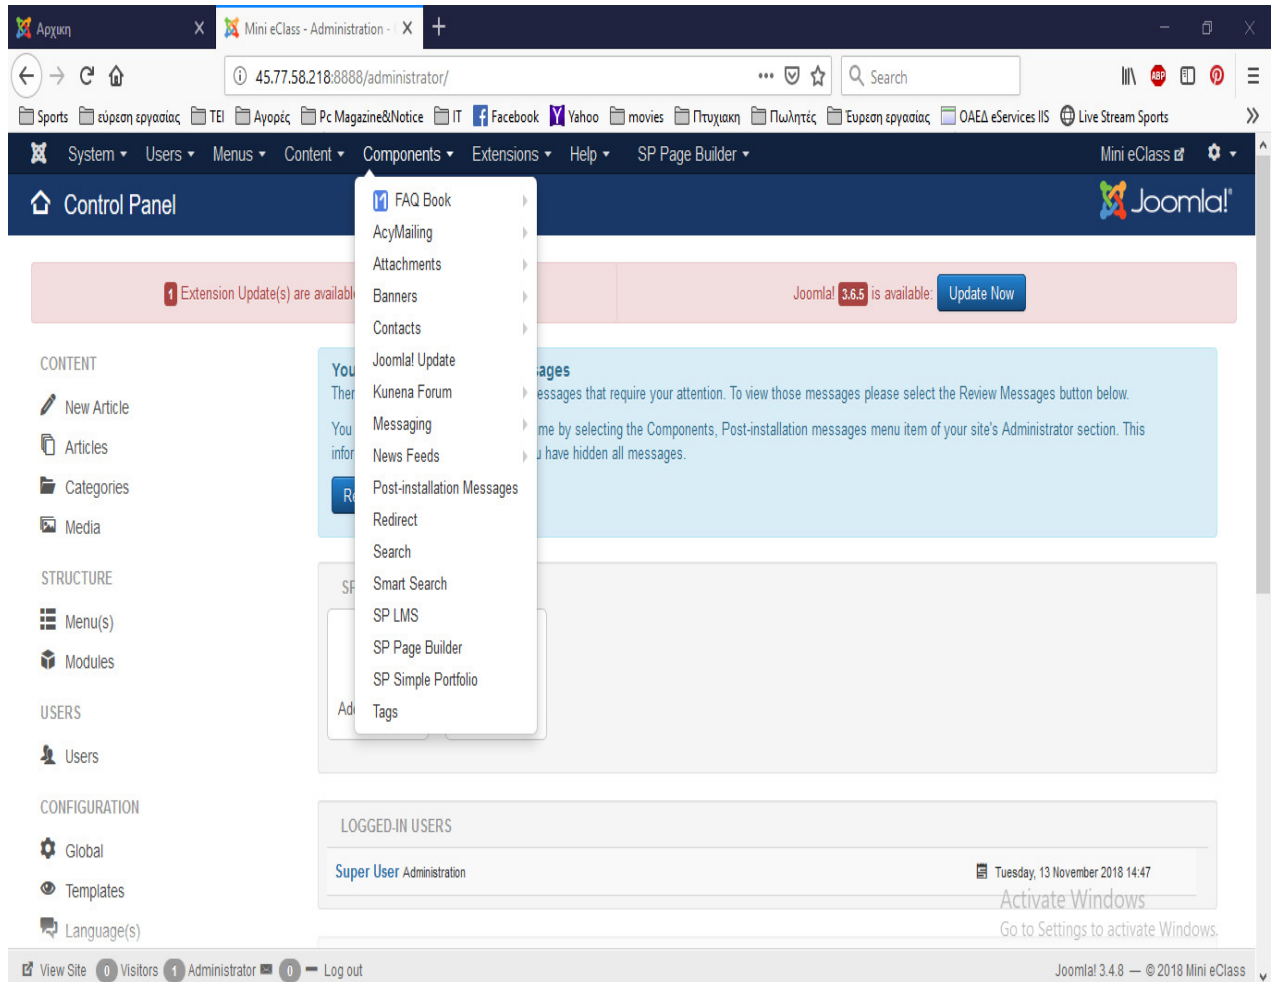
Αρχικη X | Mini eClass - Administration - X +

45.77.58.218:8888/administrator/

Search

Sports | εύρεση εργασίας | TEI | Αγορές | Pc Magazine&Notice | IT | Facebook | Yahoo | movies | Πτυχιακη | Πωλητές | Ευρεση εργασίας | ΟΑΕΔ eServices IIS | Live Stream Sports

System ▾ Users ▾ Menus ▾ Content ▾ Components ▾ Extensions ▾ Help ▾ SP Page Builder ▾ Mini eClass ⚙ ▾

Control Panel

Joomla!

1 Extension Update(s) are availabl

Joomla! 3.6.5 is available: Update Now

FAQ Book
AcyMailing
Attachments
Banners
Contacts
Joomla! Update
Kunena Forum
Messaging
News Feeds
Post-installation Messages
Redirect
Search
Smart Search
SP LMS
SP Page Builder
SP Simple Portfolio
Tags

CONTENT
New Article
Articles
Categories
Media

STRUCTURE
Menu(s)
Modules

USERS
Users

CONFIGURATION
Global
Templates
Language(s)

You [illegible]sages
Ther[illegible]essages that require your attention. To view those messages please select the Review Messages button below.
You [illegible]me by selecting the Components, Post-installation messages menu item of your site's Administrator section. This infor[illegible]u have hidden all messages.
R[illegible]

SP

Ad

LOGGED-IN USERS
Super User Administration
Tuesday, 13 November 2018 14:47

Activate Windows
Go to Settings to activate Windows.

View Site 0 Visitors 1 Administrator 0 — Log out

Joomla! 3.4.8 — © 2018 Mini eClass